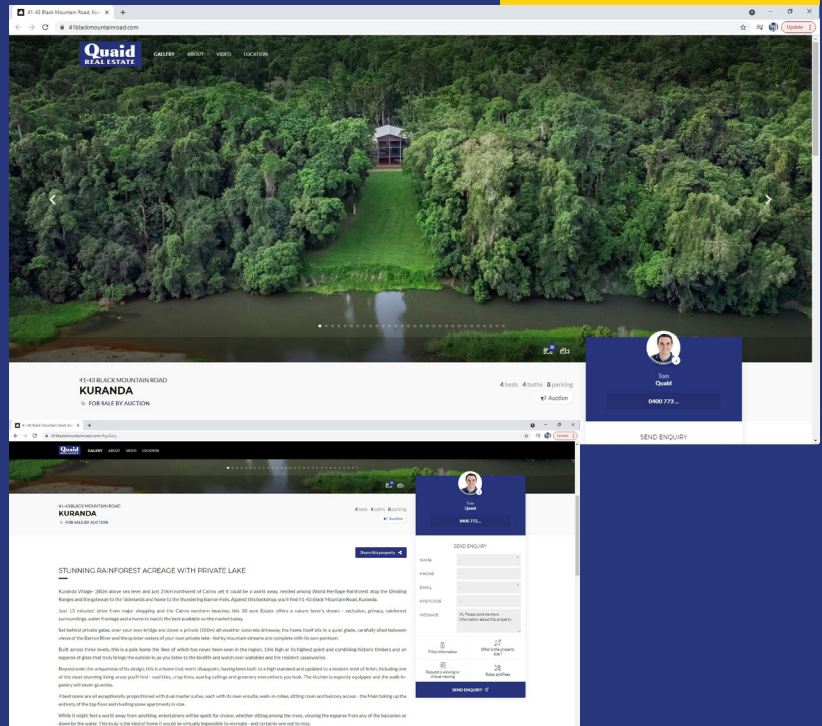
41-43 Black Mountain Road, Ku ×
41blackmountainroad.com
Update

Quaid REAL ESTATE
GALLERY ABOUT VIDEO LOCATION

41-43 BLACK MOUNTAIN ROAD
KURANDA
FOR SALE BY AUCTION

4 beds 4 baths 8 parking
Auction

Tom
Quaid
0400 773 ...

SEND ENQUIRY

41-43 Black Mountain Road, Ku ×
41blackmountainroad.com/#gallery
Update

Quaid
GALLERY ABOUT VIDEO LOCATION

41-43 BLACK MOUNTAIN ROAD
KURANDA
FOR SALE BY AUCTION

4 beds 4 baths 8 parking
Auction

Tom
Quaid
0400 773 ...

Share this property

SEND ENQUIRY
NAME
PHONE
EMAIL
POSTCODE
MESSAGE
Hi, Please send me more information about this property.

Price information
What is the property size?
Request a viewing or virtual viewing
Rates and Fees

SEND ENQUIRY

STUNNING RAINFOREST ACREAGE WITH PRIVATE LAKE

Kuranda Village– 380m above sea level and just 25km northwest of Cairns yet it could be a world away, nestled among World Heritage Rainforest atop the Macalister Ranges and the gateway to the Tablelands and home to the thundering Barron Falls. Against this backdrop, you'll find 41-43 Black Mountain Road, Kuranda.

Just 15 minutes' drive from major shopping and the Cairns northern beaches, this 30 acre Estate offers a nature lover's dream - seclusion, privacy, rainforest surroundings, water frontage and a home to match the best available on the market today.

Set behind private gates, over your own bridge and down a private (300m) all-weather concrete driveway, the home itself sits in a quiet glade, carefully sited between views of the Barron River and the quieter waters of your own private lake - fed by mountain streams and complete with its own pontoon.

Built across three levels, this is a pole home the likes of which has never been seen in the region, 14m high at its highest point and combining historic timbers and an expanse of glass that truly brings the outside in, as you listen to the birdlife and watch over wallabies and the resident cassowaries.

Beyond even the uniqueness of its design, this is a home that won't disappoint, having been built to a high standard and updated to a modern level of finish, including one of the most stunning living areas you'll find - cool tiles, crisp lines, soaring ceilings and greenery everywhere you look. The kitchen is expertly equipped and the walk-in pantry will never go amiss.

4 bedrooms are all exceptionally proportioned with dual master suites, each with its own ensuite, walk-in robes, sitting room and balcony access - the Main taking up the entirety of the top floor and rivalling some apartments in size.

While it might feel a world away from anything, entertainers will be spoilt for choice, whether sitting among the trees, viewing the expanse from any of the balconies or down by the water. This truly is the kind of home it would be virtually impossible to recreate - and certainly are not to miss.